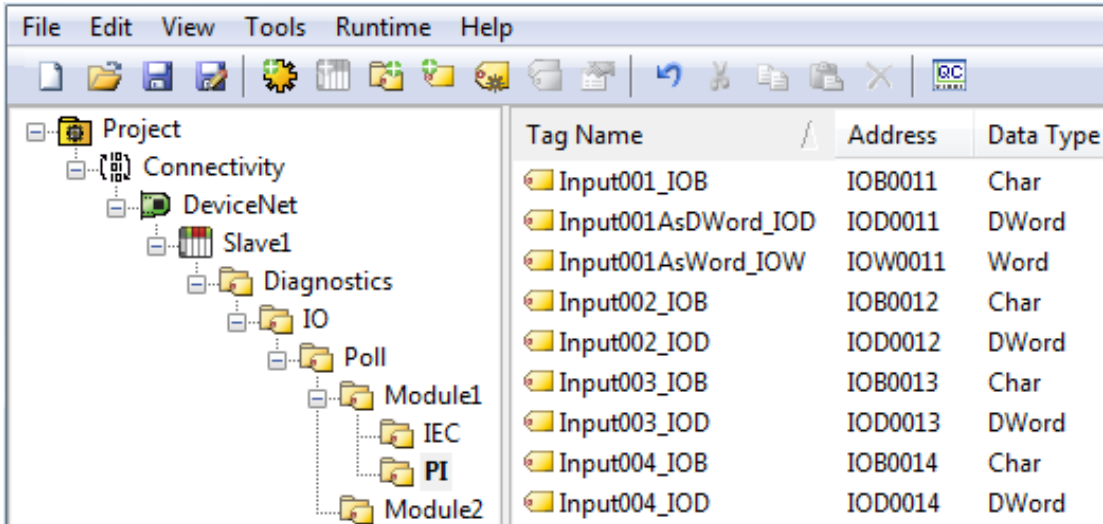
File Edit View Tools Runtime Help

Project
Connectivity
DeviceNet
Slave1
Diagnostics
IO
Poll
Module1
IEC
PI
Module2

| Tag Name | Address | Data Type |
|---|---|---|
| Input001_IOB | IOB0011 | Char |
| Input001AsDWord_IOD | IOD0011 | DWord |
| Input001AsWord_IOW | IOW0011 | Word |
| Input002_IOB | IOB0012 | Char |
| Input002_IOD | IOD0012 | DWord |
| Input003_IOB | IOB0013 | Char |
| Input003_IOD | IOD0013 | DWord |
| Input004_IOB | IOB0014 | Char |
| Input004_IOD | IOD0014 | DWord |